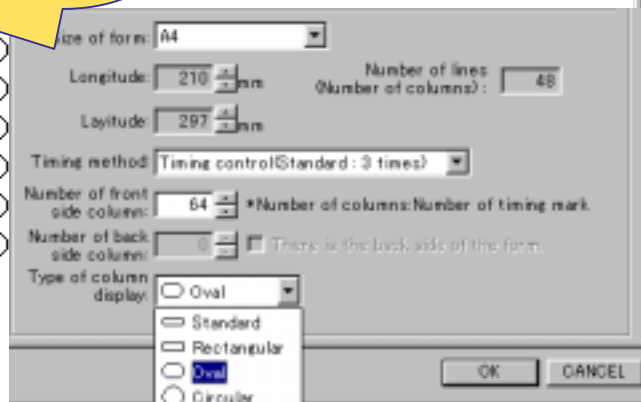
ize of form: A4

Longitude: 210 mm

Number of lines (Number of columns): 48

Layitude: 297 mm

Timing method: Timing control(Standard : 3 times)

Number of front side column: 64 *Number of columns:Number of timing mark

Number of back side column: 0 There is the back side of the form.

Type of column display: Oval

Standard
Rectangular
Oval
Circular

OK CANCEL